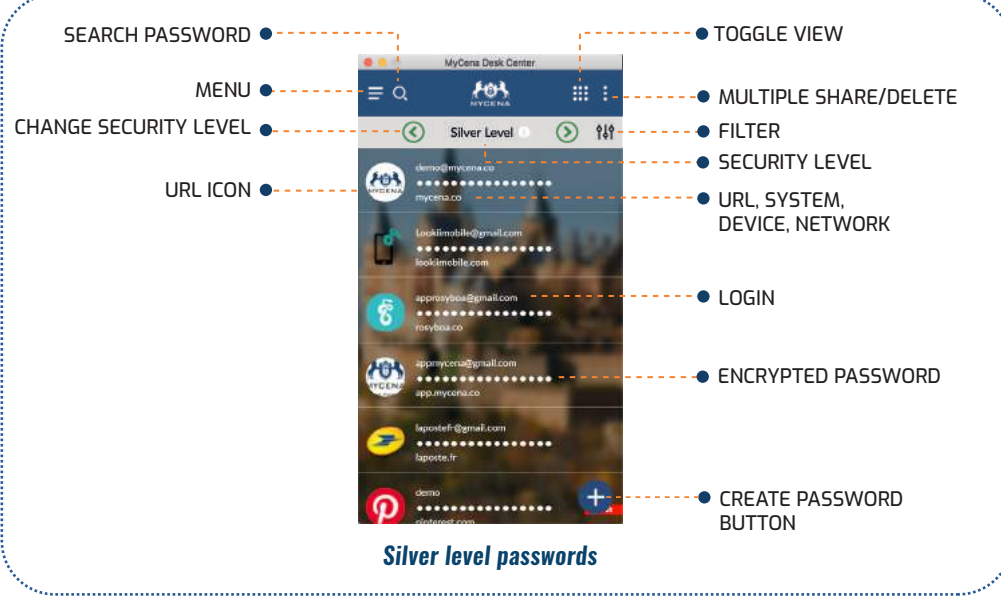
SEARCH PASSWORD

MENU

CHANGE SECURITY LEVEL

URL ICON

MyCena Desk Center

MYCENA

Silver Level

demo@mycena.co
••••••••••••••••
mycena.co

lookiimobile@gmail.com
••••••••••••••••
lookiimobile.com

approsyboa@gmail.com
••••••••••••••••
rosyboa.co

MYCENA

appmycena@gmail.com
••••••••••••••••
app.mycena.co

lapostefr@gmail.com
••••••••••••••••
laposte.fr

demo
••••••••••••••••
pinterest.com

TOGGLE VIEW

MULTIPLE SHARE/DELETE

FILTER

SECURITY LEVEL

URL, SYSTEM, DEVICE, NETWORK

LOGIN

ENCRYPTED PASSWORD

CREATE PASSWORD BUTTON

Silver level passwords